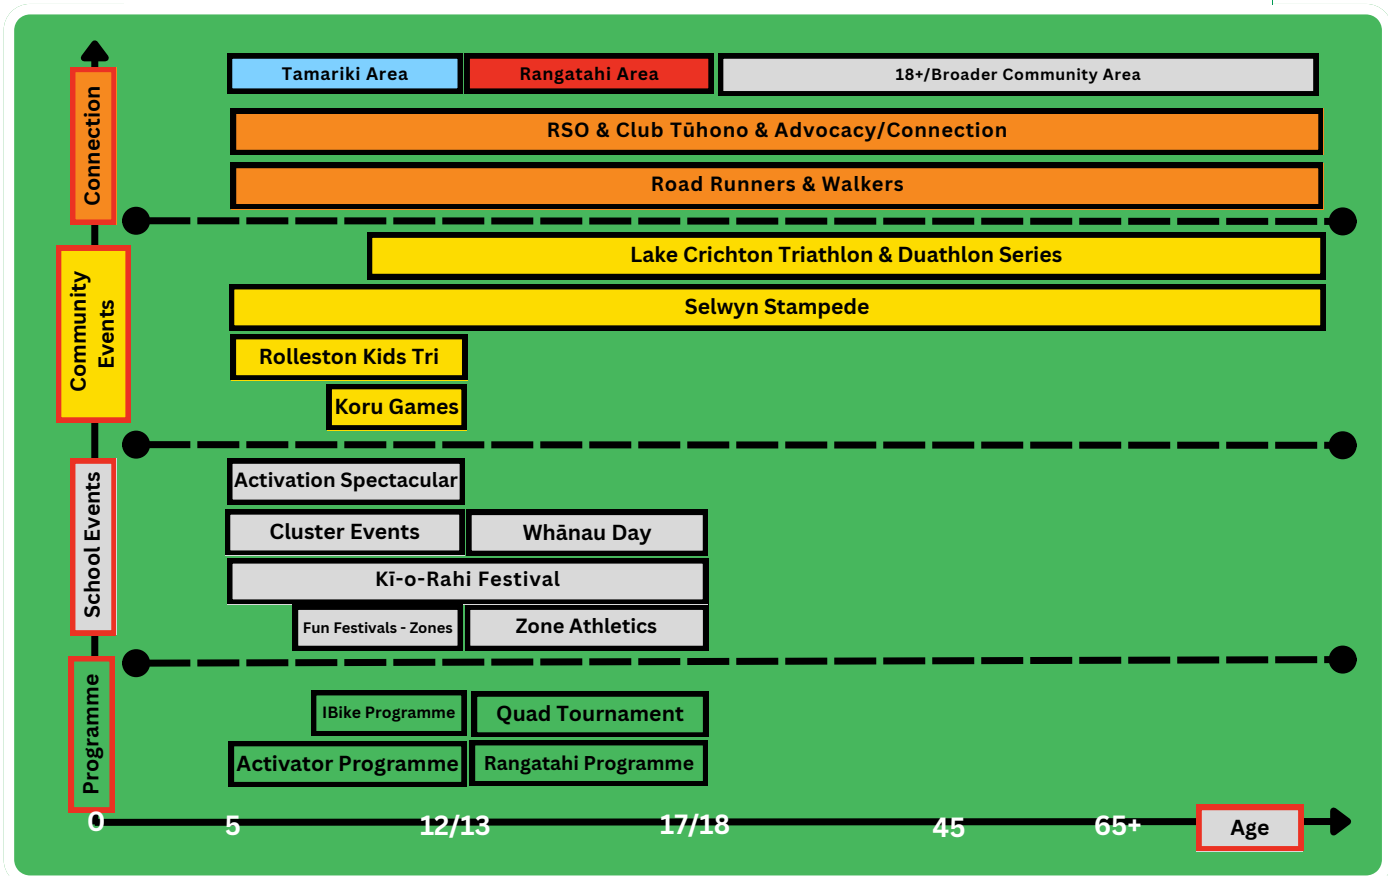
Connection

Tamariki Area
Rangatahi Area
18+/Broader Community Area

RSO & Club Tūhono & Advocacy/Connection

Road Runners & Walkers

Community Events

Lake Crichton Triathlon & Duathlon Series

Selwyn Stampede

Rolleston Kids Tri

Koru Games

School Events

Activation Spectacular

Cluster Events
Whānau Day

Kī-o-Rahi Festival

Fun Festivals - Zones
Zone Athletics

Programme

IBike Programme
Quad Tournament

Activator Programme
Rangatahi Programme

0 5 12/13 17/18 45 65+ Age